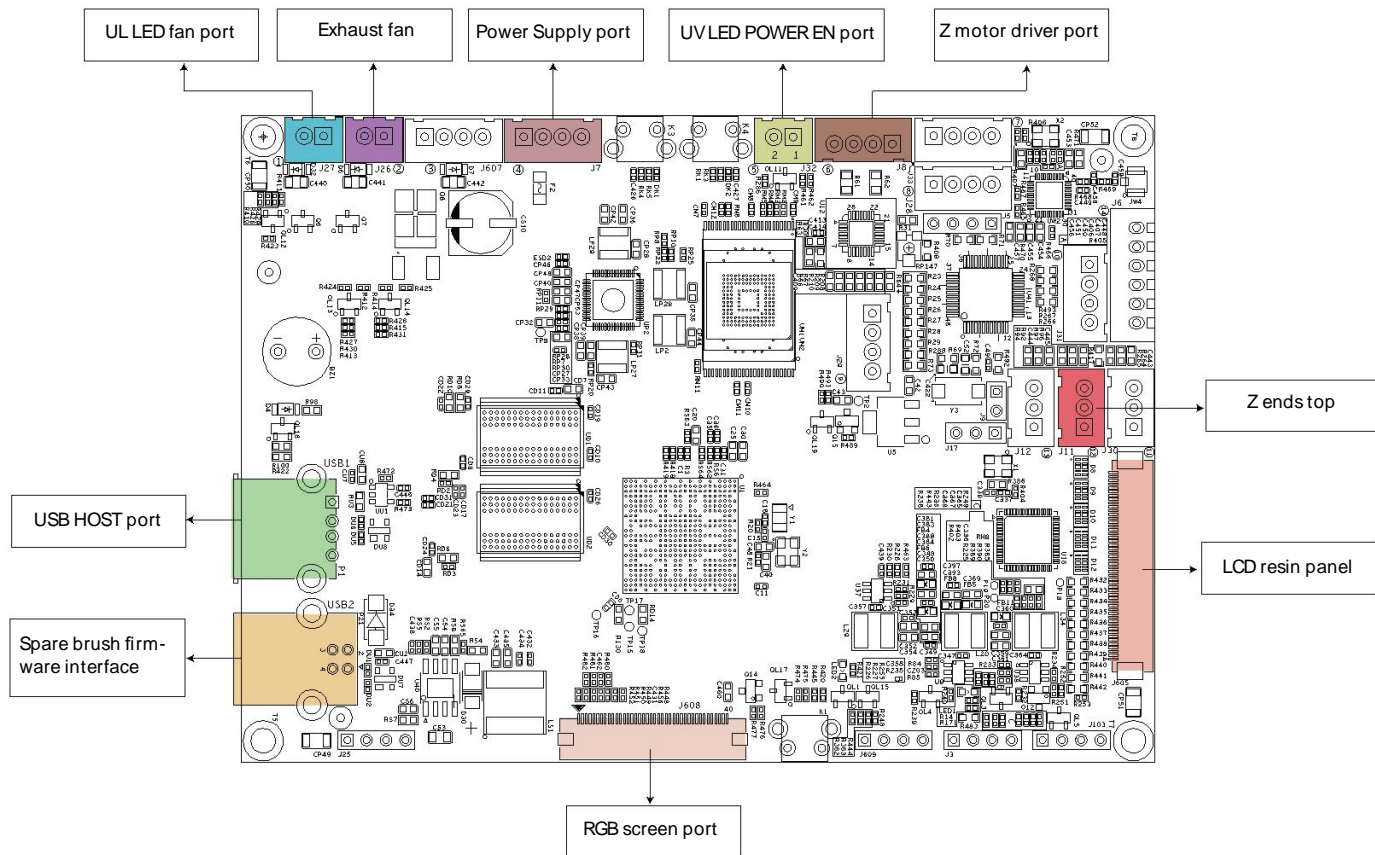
UL LED fan port

Exhaust fan

Power Supply port

UV LED POWER EN port

Z motor driver port

Z ends top

USB HOST port

LCD resin panel

Spare brush firmware interface

RGB screen port

J27

J26

J607

J7

J32

J8

J6

J11

J12

J17

J30

J605

J608

J609

J25

J3

J103

USB1

USB2

P1

K3

K4

Y3

U5

CP49

CP51

CP52

LS1